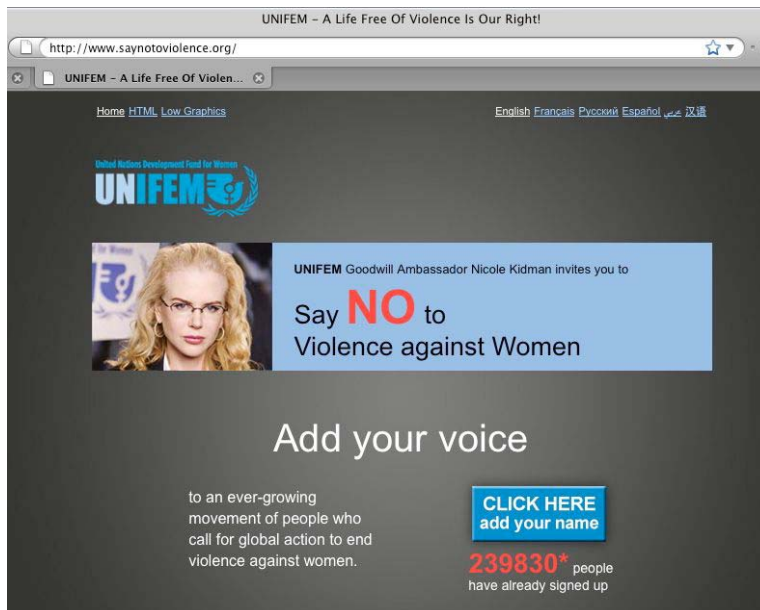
UNIFEM – A Life Free Of Violence Is Our Right!

http://www.saynotoviolence.org/

UNIFEM – A Life Free Of Violen...

Home HTML Low Graphics

English Français Русский Español عربي 汉语

United Nations Development Fund for Women

UNIFEM

UNIFEM Goodwill Ambassador Nicole Kidman invites you to

Say NO to Violence against Women

Add your voice

to an ever-growing movement of people who call for global action to end violence against women.

CLICK HERE add your name

239830* people have already signed up